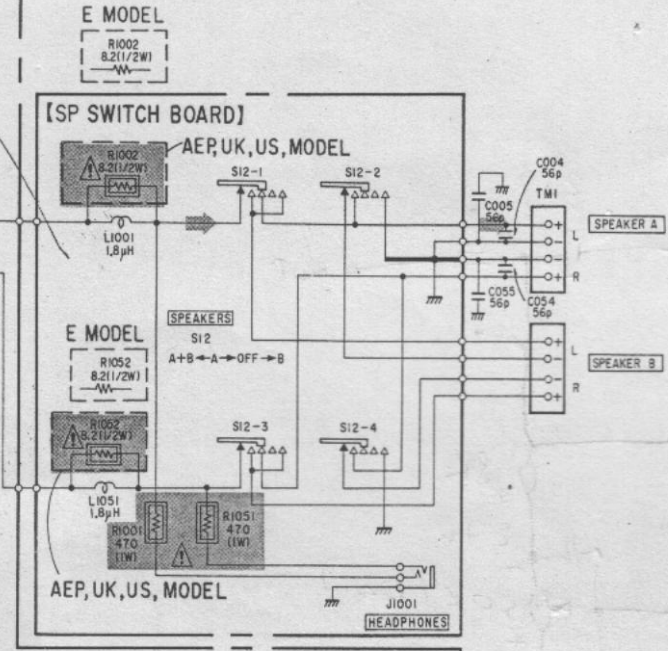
E MODEL

R1002
8.2(1/2W)

【SP SWITCH BOARD】

R1002
8.2(1/2W)

AEP, UK, US, MODEL

S12-1

S12-2

C004
56p

TM1

C005
56p

L1001
1.8μH

+

L

SPEAKER A

–

–

R

+

C055
56p

C054
56p

E MODEL

SPEAKERS

S12

A+B ◄– A –► OFF –► B

R1052
8.2(1/2W)

+

L

SPEAKER B

–

–

R

+

R1052
8.2(1/2W)

S12-3

S12-4

L1051
1.8μH

R1001
470
(1W)

R1051
470
(1W)

AEP, UK, US, MODEL

J1001

HEADPHONES